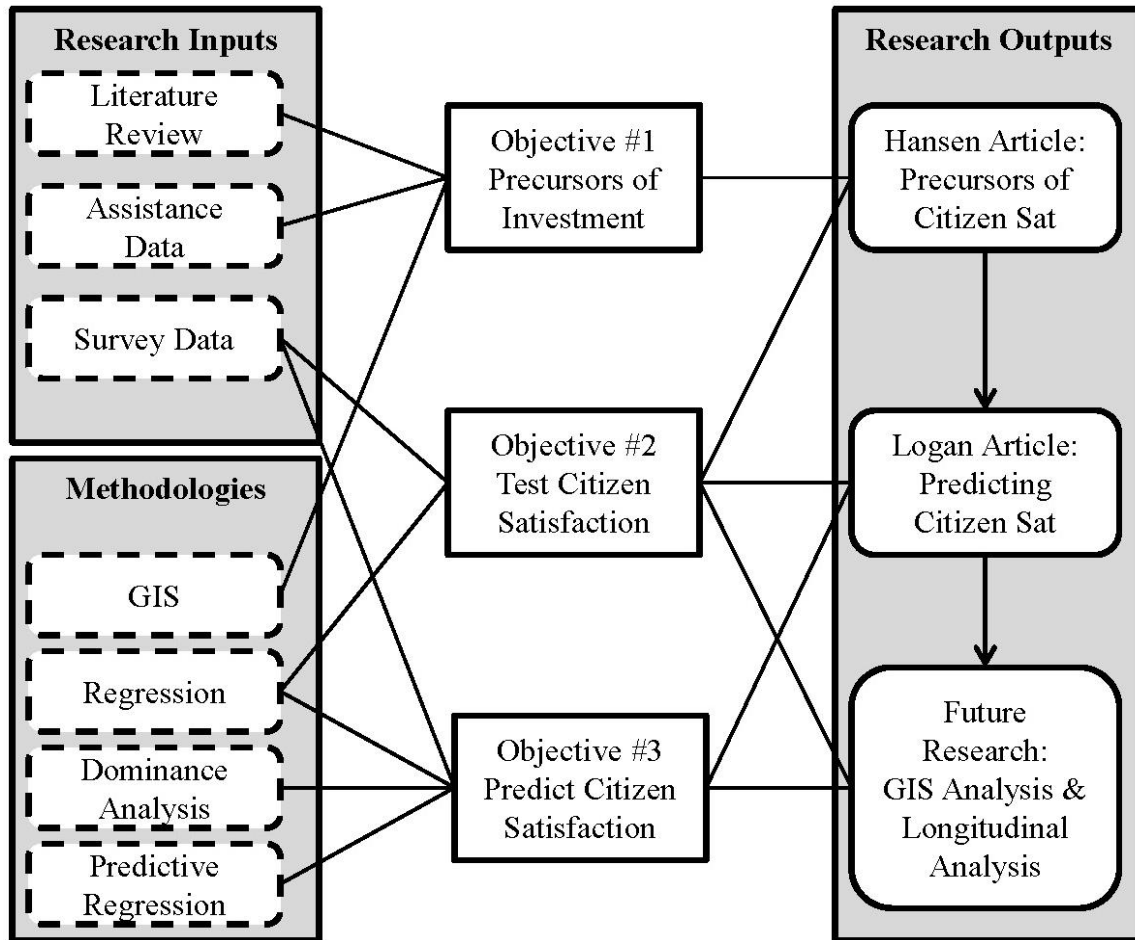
Research Inputs

Literature Review

Assistance Data

Survey Data

Methodologies

GIS

Regression

Dominance Analysis

Predictive Regression

Objective #1 Precursors of Investment

Objective #2 Test Citizen Satisfaction

Objective #3 Predict Citizen Satisfaction

Research Outputs

Hansen Article: Precursors of Citizen Sat

Logan Article: Predicting Citizen Sat

Future Research: GIS Analysis & Longitudinal Analysis